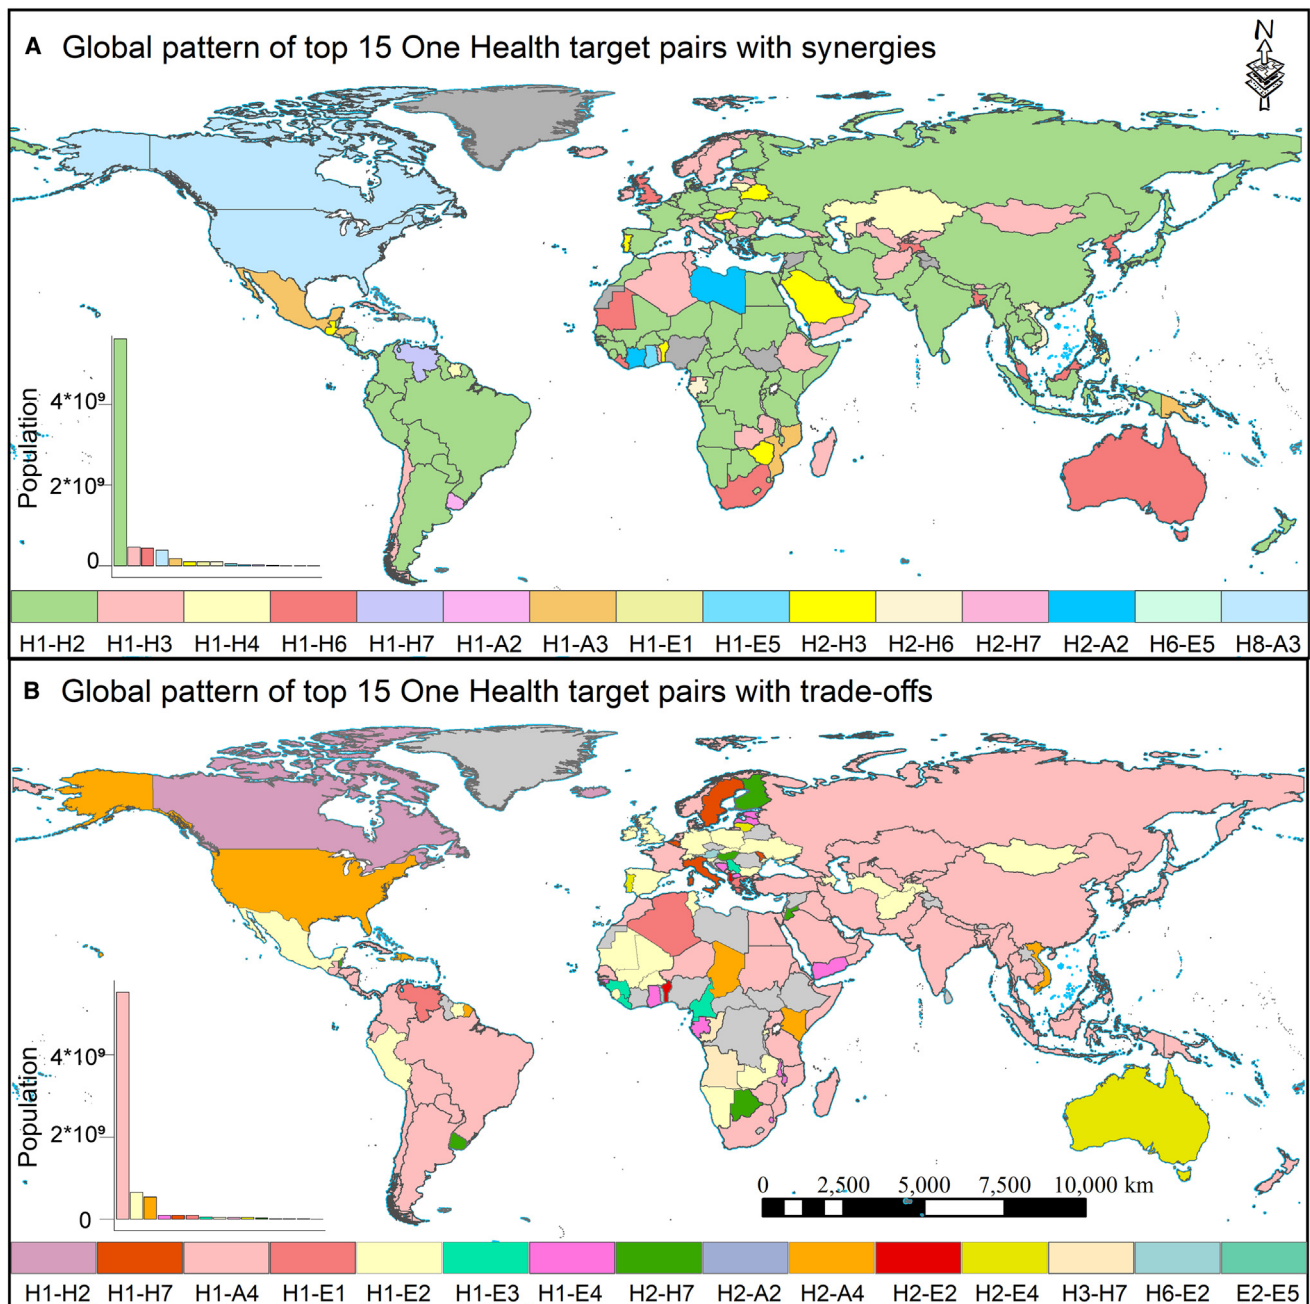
A Global pattern of top 15 One Health target pairs with synergies

N

Population

$4*10^9$

$2*10^9$

0

H1-H2 H1-H3 H1-H4 H1-H6 H1-H7 H1-A2 H1-A3 H1-E1 H1-E5 H2-H3 H2-H6 H2-H7 H2-A2 H6-E5 H8-A3

B Global pattern of top 15 One Health target pairs with trade-offs

Population

$4*10^9$

$2*10^9$

0

0 2,500 5,000 7,500 10,000 km

H1-H2 H1-H7 H1-A4 H1-E1 H1-E2 H1-E3 H1-E4 H2-H7 H2-A2 H2-A4 H2-E2 H2-E4 H3-H7 H6-E2 E2-E5